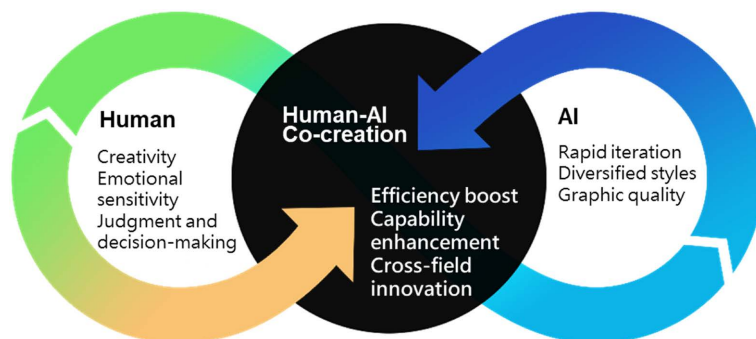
Human

Creativity
Emotional sensitivity
Judgment and decision-making

Human-AI Co-creation

Efficiency boost
Capability enhancement
Cross-field innovation

AI

Rapid iteration
Diversified styles
Graphic quality